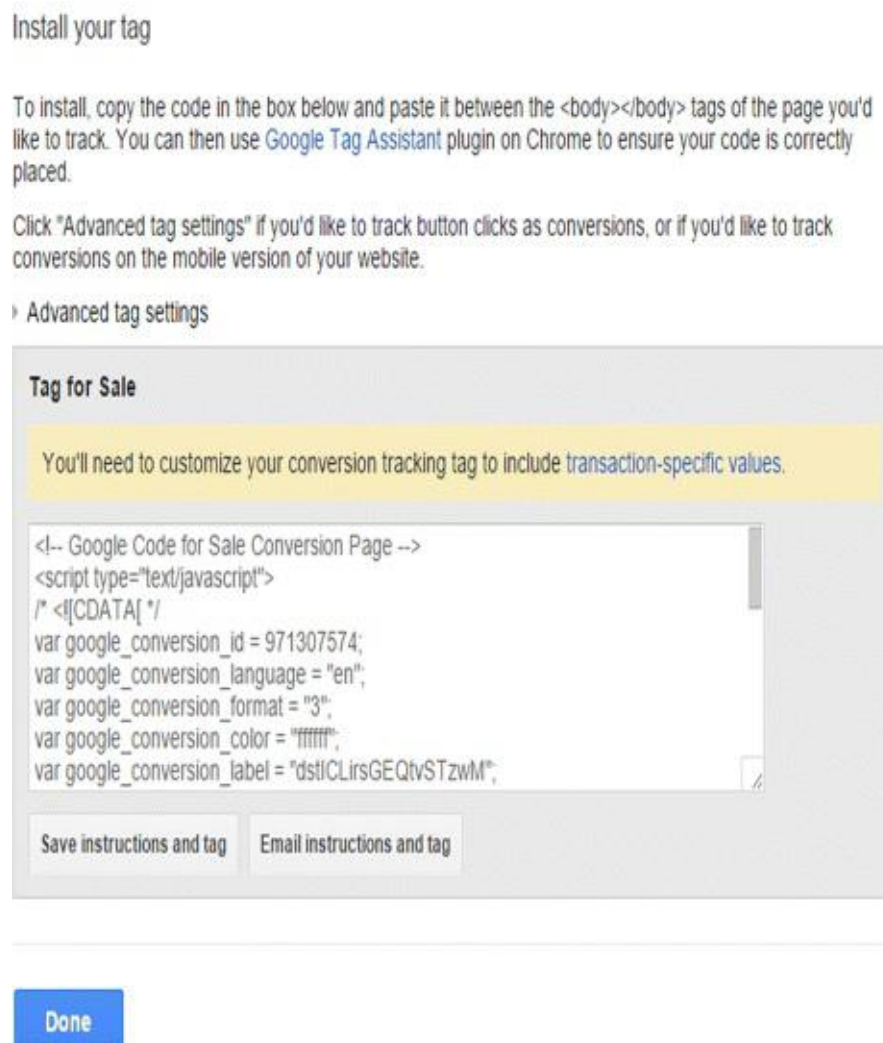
Install your tag

To install, copy the code in the box below and paste it between the <body></body> tags of the page you'd like to track. You can then use Google Tag Assistant plugin on Chrome to ensure your code is correctly placed.

Click "Advanced tag settings" if you'd like to track button clicks as conversions, or if you'd like to track conversions on the mobile version of your website.

Advanced tag settings

Tag for Sale

You'll need to customize your conversion tracking tag to include transaction-specific values.

<!-- Google Code for Sale Conversion Page -->
<script type="text/javascript">
/* <![CDATA[ */
var google_conversion_id = 971307574;
var google_conversion_language = "en";
var google_conversion_format = "3";
var google_conversion_color = "ffffff";
var google_conversion_label = "dstICLirsGEQtvSTzwM";

Save instructions and tag

Email instructions and tag

Done